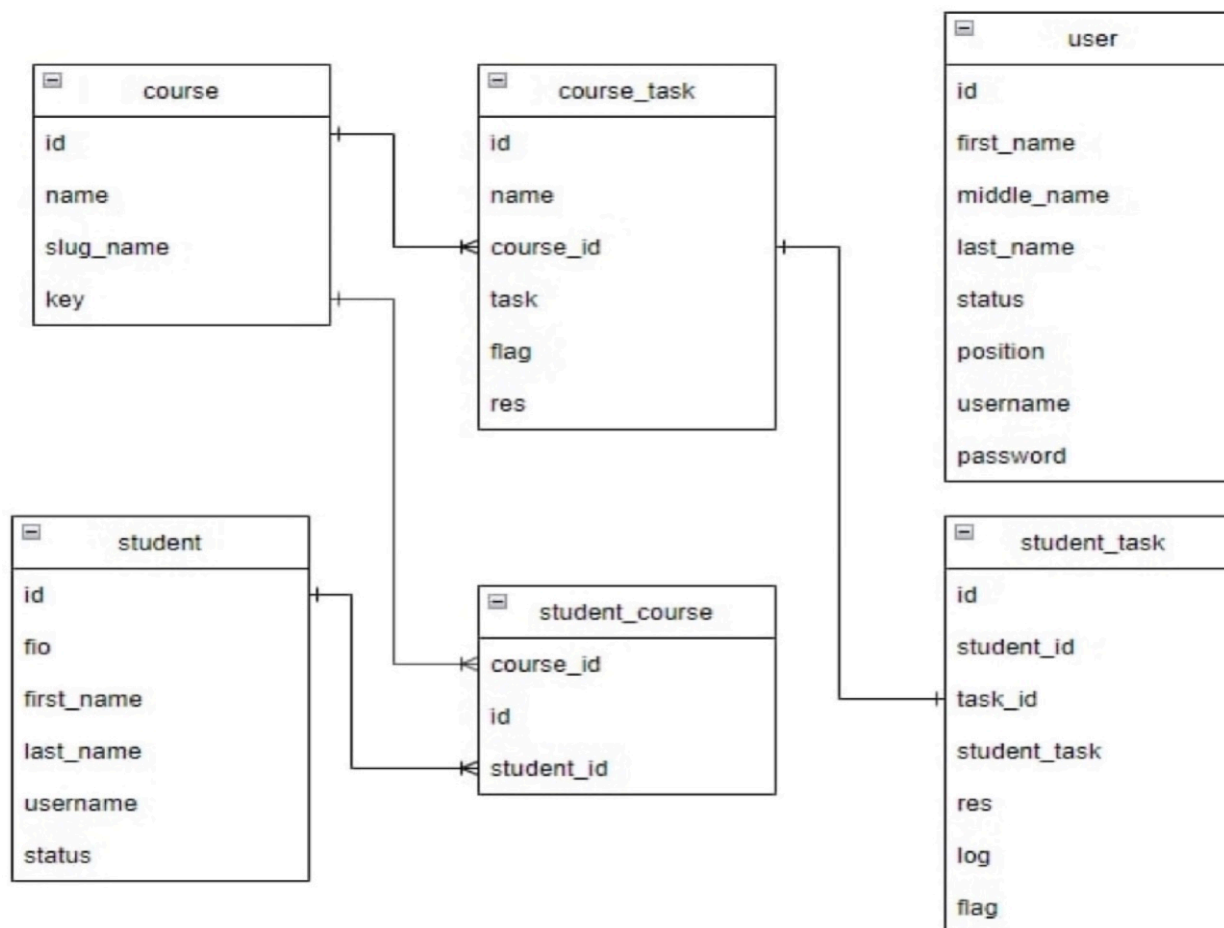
course
id
name
slug_name
key

course_task
id
name
course_id
task
flag
res

user
id
first_name
middle_name
last_name
status
position
username
password

student
id
fio
first_name
last_name
username
status

student_course
course_id
id
student_id

student_task
id
student_id
task_id
student_task
res
log
flag